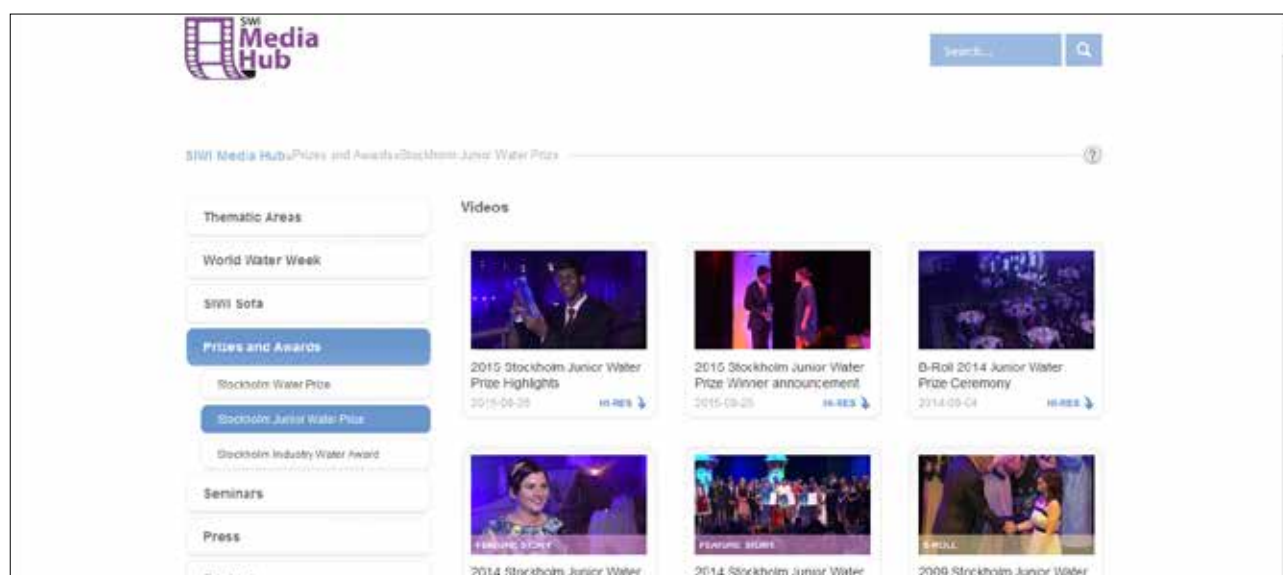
SIWI
Media
Hub

Search...

SIWI Media Hub»Prizes and Awards»Stockholm Junior Water Prize

Thematic Areas

World Water Week

SIWI Sofa

Prizes and Awards

Stockholm Water Prize

Stockholm Junior Water Prize

Stockholm Industry Water Award

Seminars

Press

Videos

2015 Stockholm Junior Water Prize Highlights
2015-09-25
HI-RES

2015 Stockholm Junior Water Prize Winner announcement
2015-09-25
HI-RES

B-Roll 2014 Junior Water Prize Ceremony
2014-09-04
HI-RES

FEATURE STORY
2014 Stockholm Junior Water

FEATURE STORY
2014 Stockholm Junior Water

B-ROLL
2009 Stockholm Junior Water